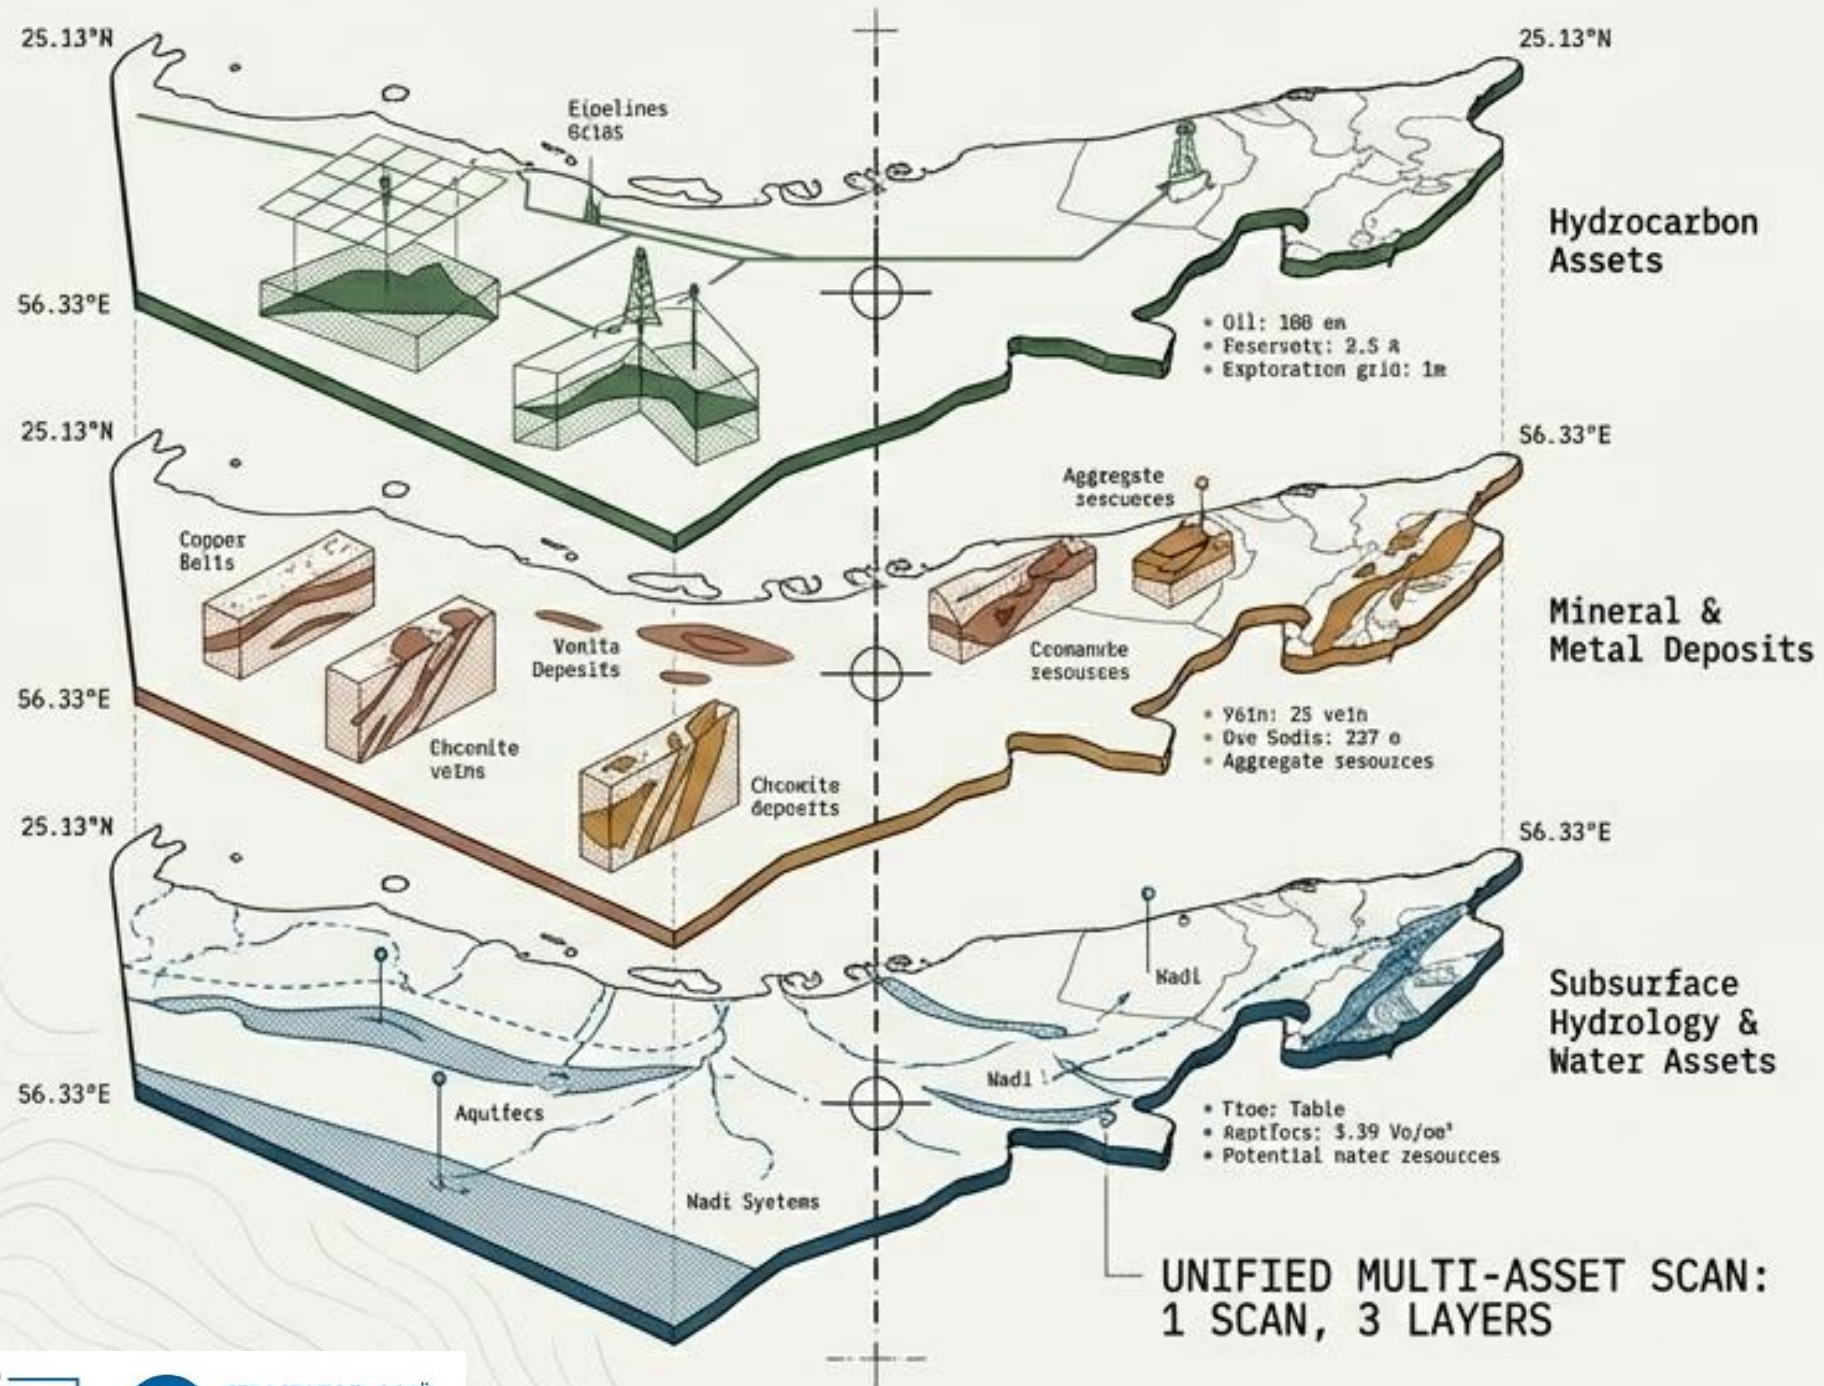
25.13°N

25.13°N

Eipelines
Bclas

Hydrocarbon
Assets

56.33°E

• Oil: 188 en
• Fesersetr: 2.5 a
• Exptoration grid: 1m

25.13°N

56.33°E

Aggregste
sescueces

Copper
Belts

Vonita
Depesits

Ccomanvte
zesousces

Mineral &
Metal Deposits

56.33°E

• Y6in: 25 vein
• Ove Sodis: 237 o
• Aggregate sesouzces

Chconite
veins

Chcowite
depoeits

25.13°N

56.33°E

Nadi

Subsurface
Hydrology &
Water Assets

56.33°E

Nadi

Aqutfecs

• Ttoe: Table
• Aeptfocs: $.39 Vo/oe³
• Potential nater zesoucces

Nadi Syetems

UNIFIED MULTI-ASSET SCAN:
1 SCAN, 3 LAYERS

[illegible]